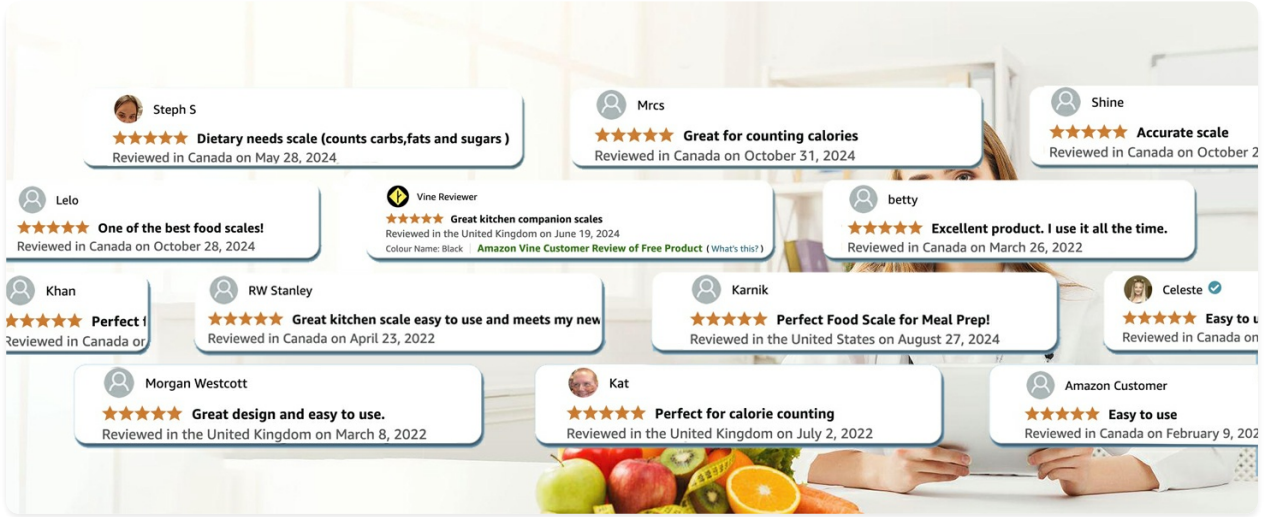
Steph S
Dietary needs scale (counts carbs,fats and sugars )
Reviewed in Canada on May 28, 2024

Mrcs
Great for counting calories
Reviewed in Canada on October 31, 2024

Shine
Accurate scale
Reviewed in Canada on October 2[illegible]

Lelo
One of the best food scales!
Reviewed in Canada on October 28, 2024

Vine Reviewer
Great kitchen companion scales
Reviewed in the United Kingdom on June 19, 2024
Colour Name: Black | Amazon Vine Customer Review of Free Product (What's this?)

betty
Excellent product. I use it all the time.
Reviewed in Canada on March 26, 2022

Khan
Perfect f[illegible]
Reviewed in Canada or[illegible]

RW Stanley
Great kitchen scale easy to use and meets my new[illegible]
Reviewed in Canada on April 23, 2022

Karnik
Perfect Food Scale for Meal Prep!
Reviewed in the United States on August 27, 2024

Celeste
Easy to u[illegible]
Reviewed in Canada on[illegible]

Morgan Westcott
Great design and easy to use.
Reviewed in the United Kingdom on March 8, 2022

Kat
Perfect for calorie counting
Reviewed in the United Kingdom on July 2, 2022

Amazon Customer
Easy to use
Reviewed in Canada on February 9, 202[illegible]